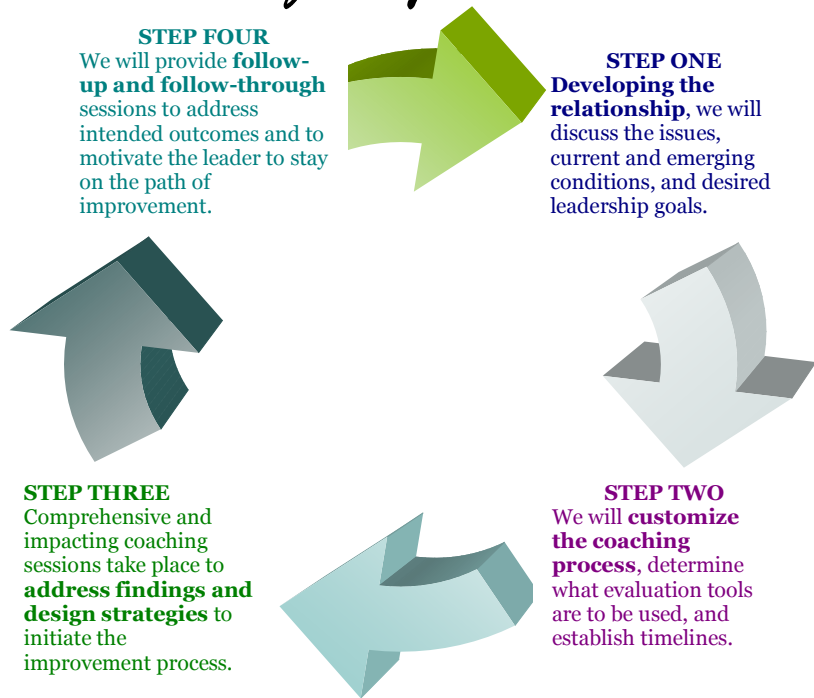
STEP FOUR
We will provide follow-up and follow-through sessions to address intended outcomes and to motivate the leader to stay on the path of improvement.

STEP ONE
Developing the relationship, we will discuss the issues, current and emerging conditions, and desired leadership goals.

STEP THREE
Comprehensive and impacting coaching sessions take place to address findings and design strategies to initiate the improvement process.

STEP TWO
We will customize the coaching process, determine what evaluation tools are to be used, and establish timelines.